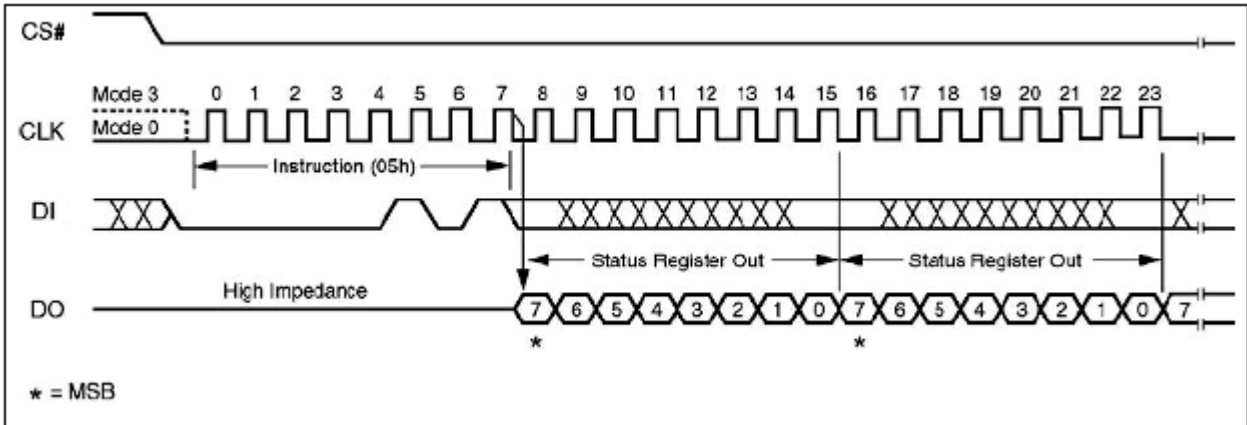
CS#

Mode 3
Mode 0
CLK
0 1 2 3 4 5 6 7 8 9 10 11 12 13 14 15 16 17 18 19 20 21 22 23

Instruction (05h)

DI

Status Register Out
Status Register Out

DO
High Impedance
7 6 5 4 3 2 1 0 7 6 5 4 3 2 1 0 7
* *

* = MSB